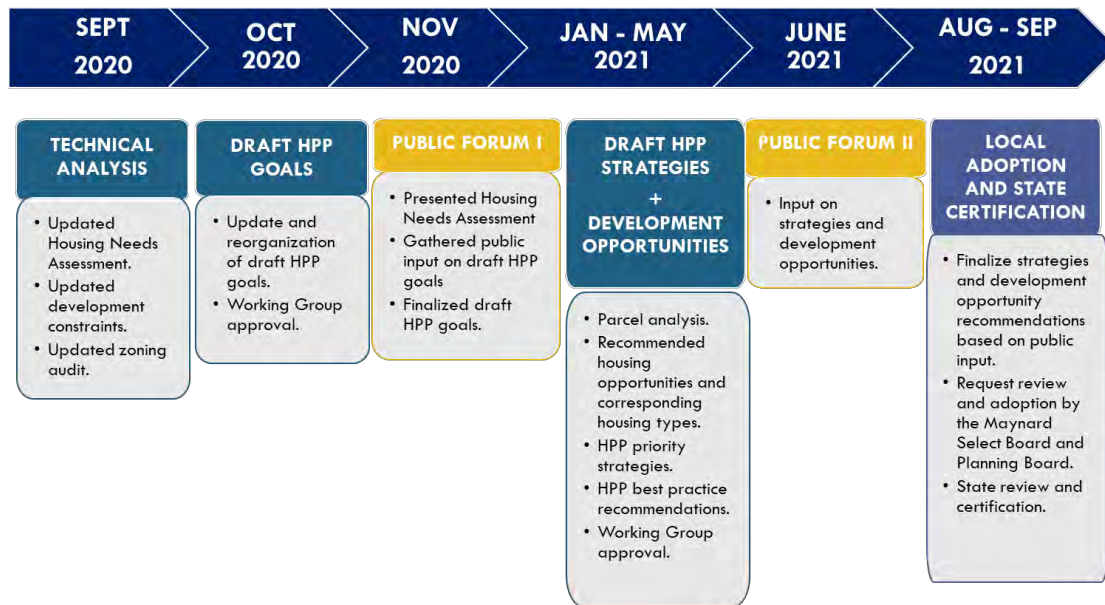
SEPT 2020

OCT 2020

NOV 2020

JAN - MAY 2021

JUNE 2021

AUG - SEP 2021

TECHNICAL ANALYSIS

- Updated Housing Needs Assessment.
- Updated development constraints.
- Updated zoning audit.

DRAFT HPP GOALS

- Update and reorganization of draft HPP goals.
- Working Group approval.

PUBLIC FORUM I

- Presented Housing Needs Assessment
- Gathered public input on draft HPP goals
- Finalized draft HPP goals.

DRAFT HPP STRATEGIES + DEVELOPMENT OPPORTUNITIES

- Parcel analysis.
- Recommended housing opportunities and corresponding housing types.
- HPP priority strategies.
- HPP best practice recommendations.
- Working Group approval.

PUBLIC FORUM II

- Input on strategies and development opportunities.

LOCAL ADOPTION AND STATE CERTIFICATION

- Finalize strategies and development opportunity recommendations based on public input.
- Request review and adoption by the Maynard Select Board and Planning Board.
- State review and certification.